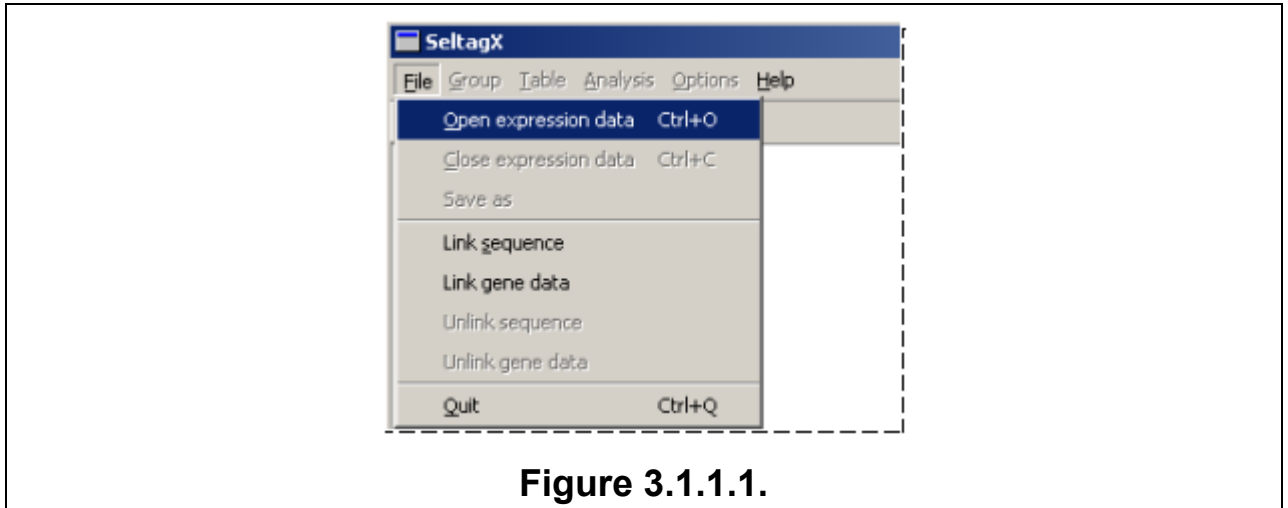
SeltagX

File Group Table Analysis Options Help

Open expression data Ctrl+O

Close expression data Ctrl+C

Save as

Link sequence

Link gene data

Unlink sequence

Unlink gene data

Quit Ctrl+Q

Figure 3.1.1.1.